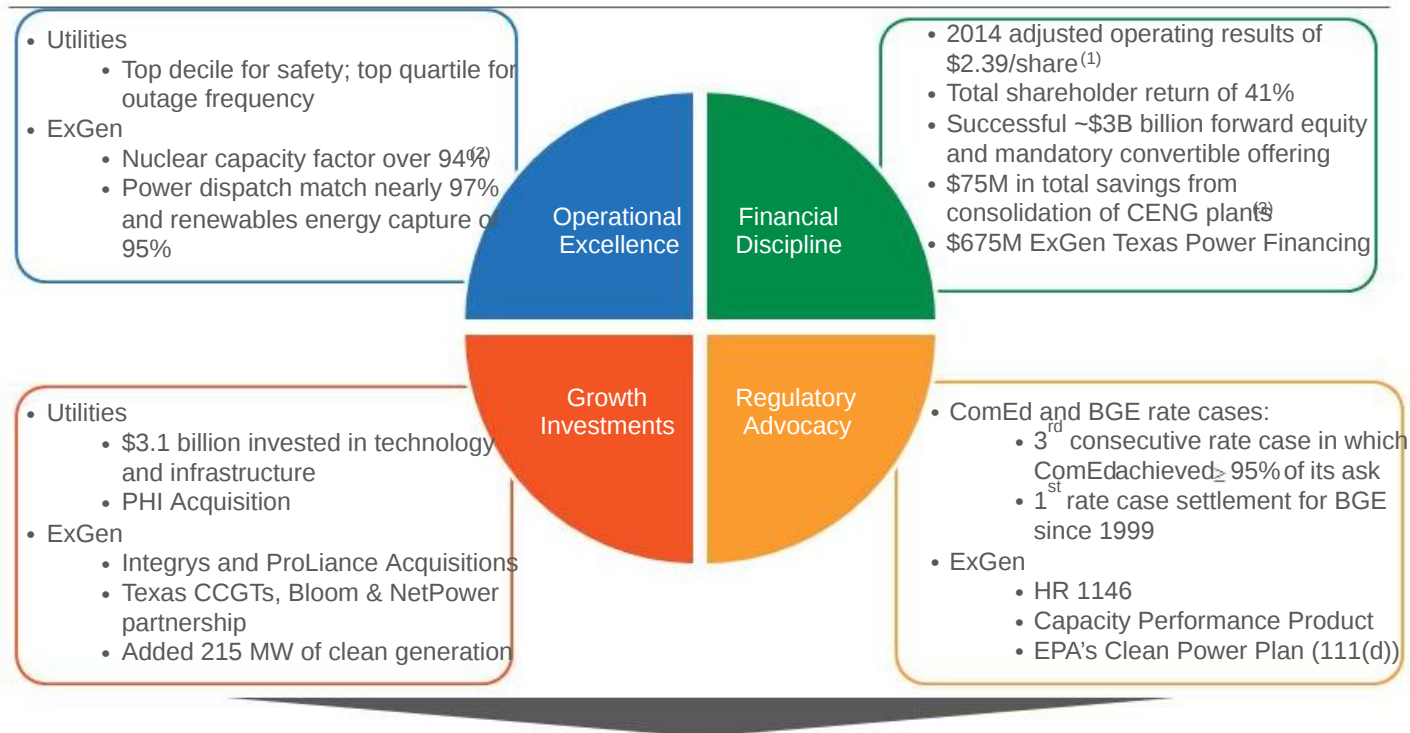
• Utilities
• Top decile for safety; top quartile for outage frequency
• ExGen
• Nuclear capacity factor over 94%$^{(2)}$
• Power dispatch match nearly 97% and renewables energy capture of 95%

Operational Excellence

Financial Discipline

• 2014 adjusted operating results of \$2.39/share$^{(1)}$
• Total shareholder return of 41%
• Successful ~\$3B billion forward equity and mandatory convertible offering
• \$75M in total savings from consolidation of CENG plants$^{(3)}$
• \$675M ExGen Texas Power Financing

Growth Investments

Regulatory Advocacy

• Utilities
• \$3.1 billion invested in technology and infrastructure
• PHI Acquisition
• ExGen
• Integrys and ProLiance Acquisitions
• Texas CCGTs, Bloom & NetPower partnership
• Added 215 MW of clean generation

• ComEd and BGE rate cases:
• 3$^{rd}$ consecutive rate case in which ComEd achieved $\geq$ 95% of its ask
• 1$^{st}$ rate case settlement for BGE since 1999
• ExGen
• HR 1146
• Capacity Performance Product
• EPA's Clean Power Plan (111(d))